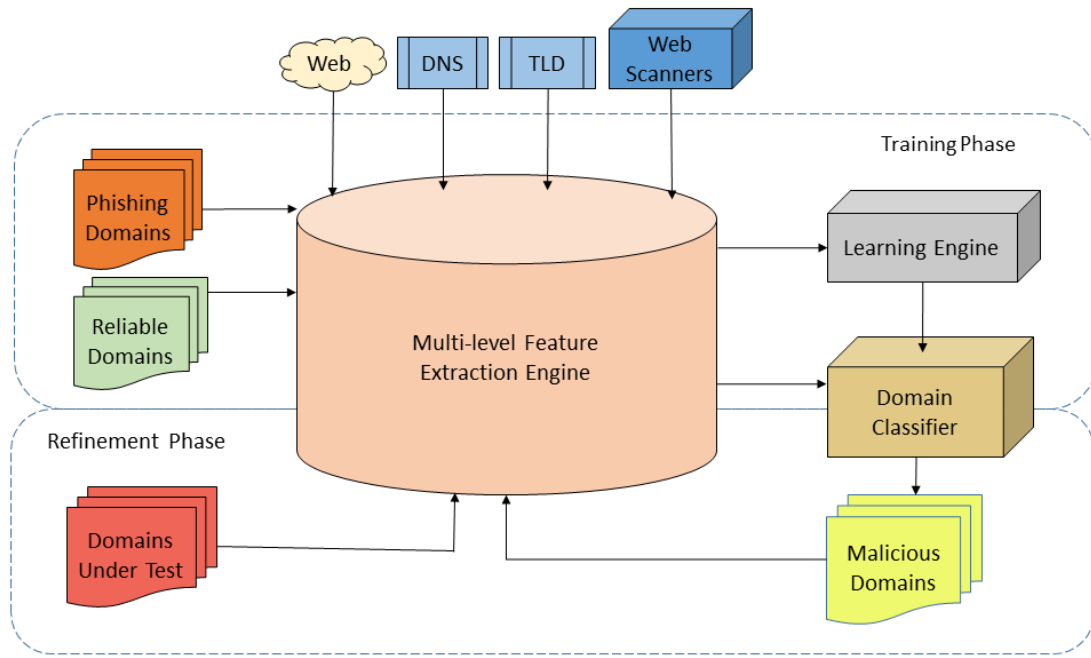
Web

DNS

TLD

Web Scanners

Training Phase

Phishing Domains

Reliable Domains

Multi-level Feature Extraction Engine

Learning Engine

Domain Classifier

Refinement Phase

Domains Under Test

Malicious Domains